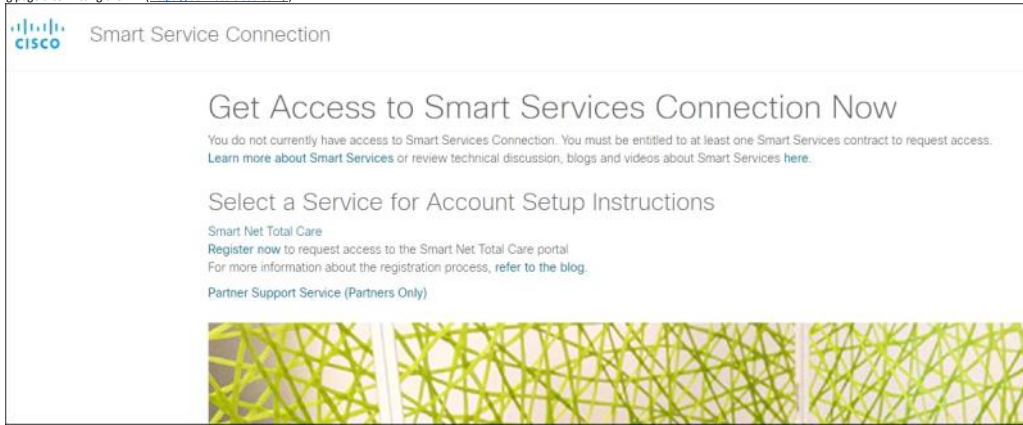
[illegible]

cisco Smart Service Connection

Get Access to Smart Services Connection Now

You do not currently have access to Smart Services Connection. You must be entitled to at least one Smart Services contract to request access. Learn more about Smart Services or review technical discussion, blogs and videos about Smart Services here.

Select a Service for Account Setup Instructions

Smart Net Total Care
Register now to request access to the Smart Net Total Care portal
For more information about the registration process, refer to the blog.

Partner Support Service (Partners Only)